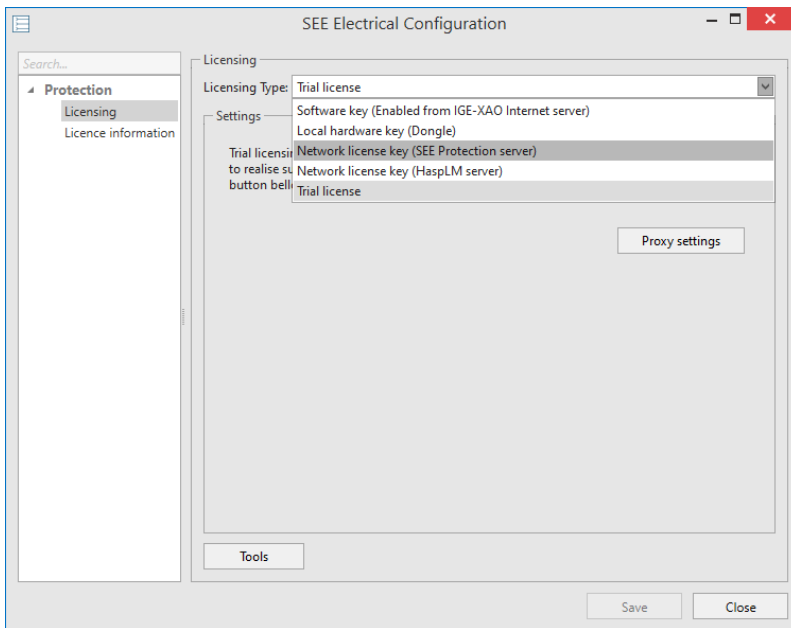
SEE Electrical Configuration

Search...

Protection
Licensing
Licence information

Licensing
Licensing Type: Trial license

Software key (Enabled from IGE-XAO Internet server)
Local hardware key (Dongle)
Network license key (SEE Protection server)
Network license key (HaspLM server)
Trial license

Settings

Trial licensi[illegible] to realise su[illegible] button bell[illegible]

Proxy settings

Tools

Save
Close